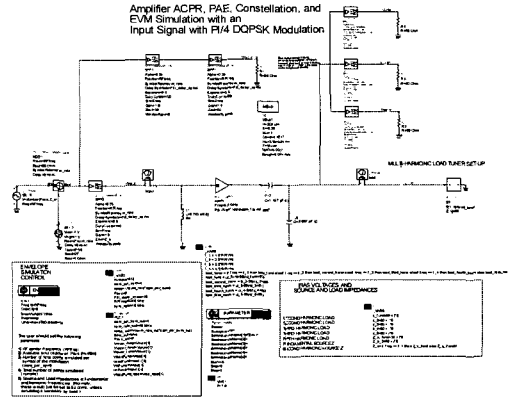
Amplifier ACPR, PAE, Constellation, and EVM Simulation with an Input Signal with PI/4 DQPSK Modulation

MULTI-HARMONIC LOAD TUNER SET-UP

ENVELOPE SIMULATION CONTROL

BIAS VOLTAGES AND SOURCE AND LOAD IMPEDANCES

FUNDAMENTAL LOAD
SECOND HARMONIC LOAD
THIRD HARMONIC LOAD
FOURTH HARMONIC LOAD
FIFTH HARMONIC LOAD
IF SOURCE Z

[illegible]